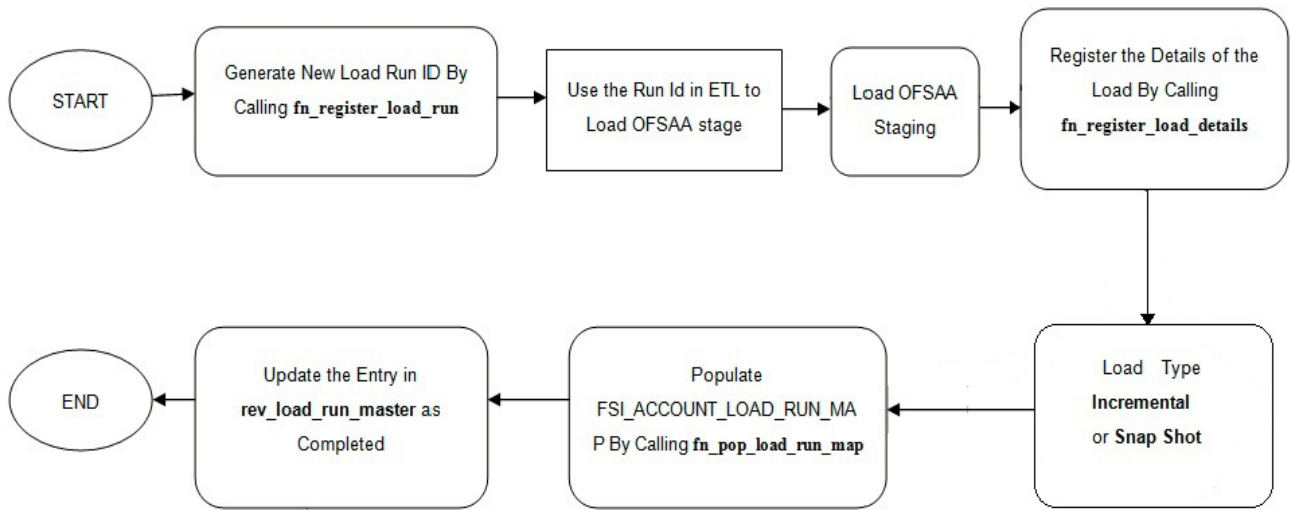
START

Generate New Load Run ID By Calling fn_register_load_run

Use the Run Id in ETL to Load OFSAA stage

Load OFSAA Staging

Register the Details of the Load By Calling fn_register_load_details

Load Type Incremental or Snap Shot

Populate FSI_ACCOUNT_LOAD_RUN_MAP By Calling fn_pop_load_run_map

Update the Entry in rev_load_run_master as Completed

END